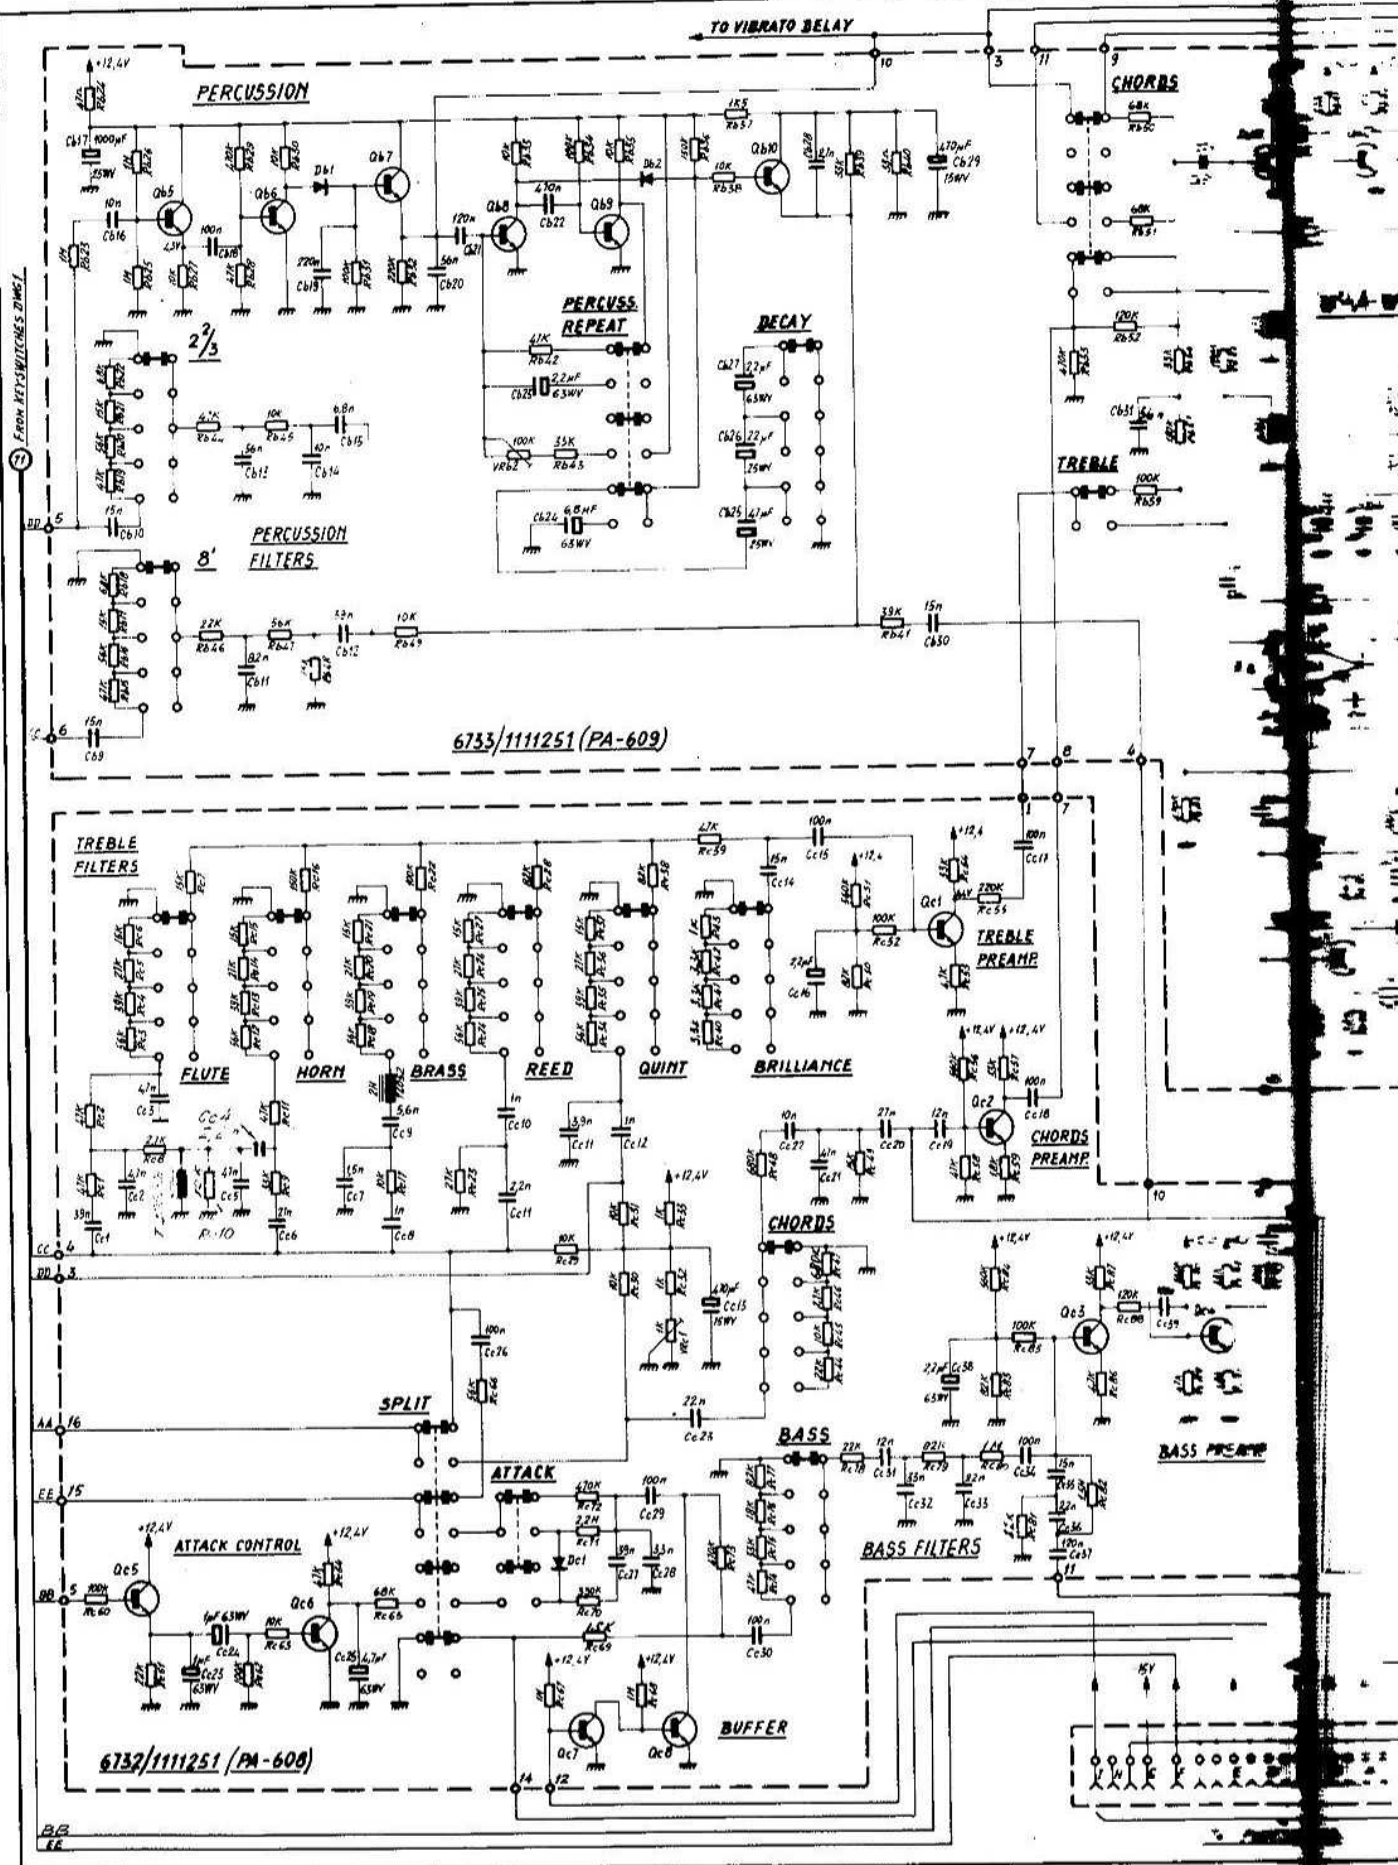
TO VIBRATO RELAY

PERCUSSION

CHORDS

+12,4V

Qb5
Qb6
Db1
Qb7
Qb8
Qb9
Db2
Qb10

1K5 Rb57
10K Rb58
470µF Cb29 15WV
1000µF Cb17 25WV

PERCUSS. REPEAT

DECAY

2 2/3

TREBLE

PERCUSSION FILTERS

8'

FROM KEYSWITCHES DWG1

6733/1111251 (PA-609)

TREBLE FILTERS

FLUTE
HORN
BRASS
REED
QUINT
BRILLIANCE

TREBLE PREAMP

CHORDS PREAMP

CHORDS

SPLIT

ATTACK

BASS

BASS FILTERS

BASS PREAMP

ATTACK CONTROL

BUFFER

6732/1111251 (PA-608)

Qc1
Qc2
Qc3
Qc5
Qc6
Qc7
Qc8
Dc1

+12,4V

15V

CC
DD
AA
EE
BB
BB
EE